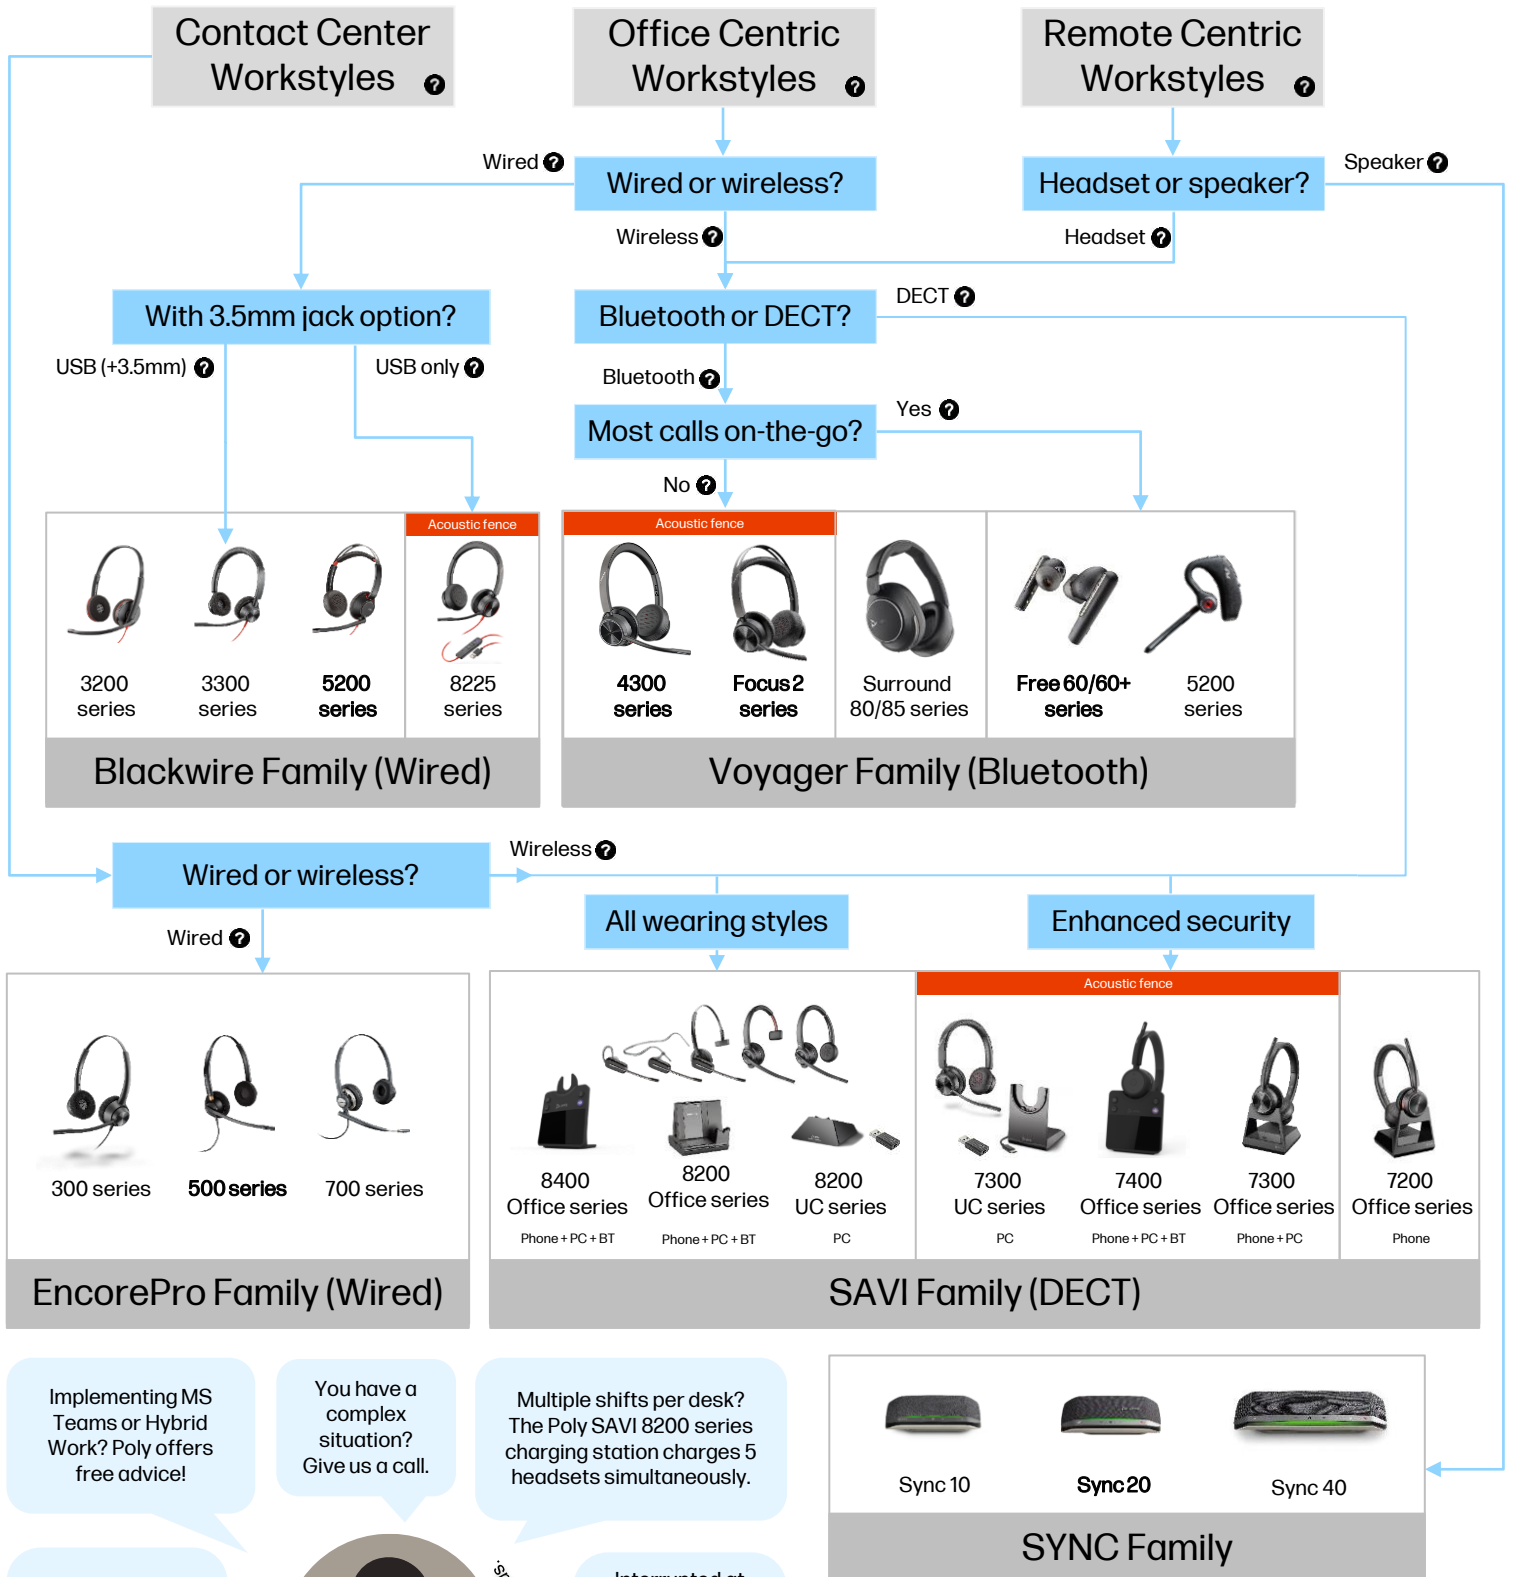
Contact Center Workstyles

Office Centric Workstyles

Remote Centric Workstyles

Wired

Wired or wireless?

Headset or speaker?

Speaker

Wireless

Headset

With 3.5mm jack option?

Bluetooth or DECT?

DECT

USB (+3.5mm)

USB only

Bluetooth

Most calls on-the-go?

Yes

No

Acoustic fence

Acoustic fence

3200 series

3300 series

5200 series

8225 series

4300 series

Focus 2 series

Surround 80/85 series

Free 60/60+ series

5200 series

Blackwire Family (Wired)

Voyager Family (Bluetooth)

Wired or wireless?

Wireless

All wearing styles

Enhanced security

Wired

Acoustic fence

300 series

500 series

700 series

8400 Office series
Phone + PC + BT

8200 Office series
Phone + PC + BT

8200 UC series
PC

7300 UC series
PC

7400 Office series
Phone + PC + BT

7300 Office series
Phone + PC

7200 Office series
Phone

EncorePro Family (Wired)

SAVI Family (DECT)

Implementing MS Teams or Hybrid Work? Poly offers free advice!

You have a complex situation? Give us a call.

Multiple shifts per desk? The Poly SAVI 8200 series charging station charges 5 headsets simultaneously.

Sync 10

Sync 20

Sync 40

SYNC Family

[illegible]